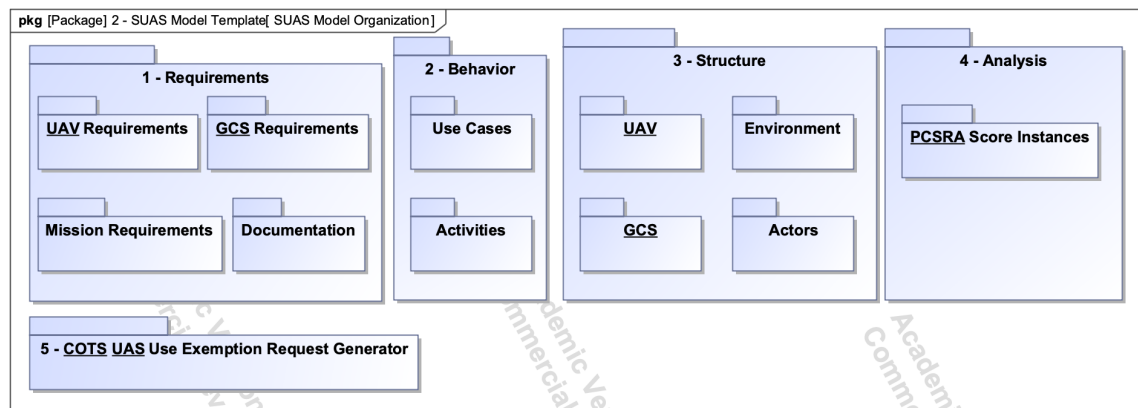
pkg [Package] 2 - SUAS Model Template[ SUAS Model Organization]

1 - Requirements

UAV Requirements

GCS Requirements

Mission Requirements

Documentation

2 - Behavior

Use Cases

Activities

3 - Structure

UAV

Environment

GCS

Actors

4 - Analysis

PCSRA Score Instances

5 - COTS UAS Use Exemption Request Generator

Academic Version Not for Commercial Use

Academic Version Not for Commercial Use

Academic Version Not for Commercial Use